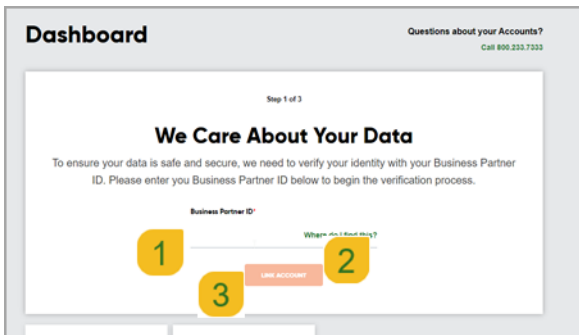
Dashboard

Questions about your Accounts?
Call 800.233.7333

Step 1 of 3

We Care About Your Data

To ensure your data is safe and secure, we need to verify your identity with your Business Partner ID. Please enter you Business Partner ID below to begin the verification process.

Business Partner ID*

1

Where do I find this?

2

LINK ACCOUNT

3